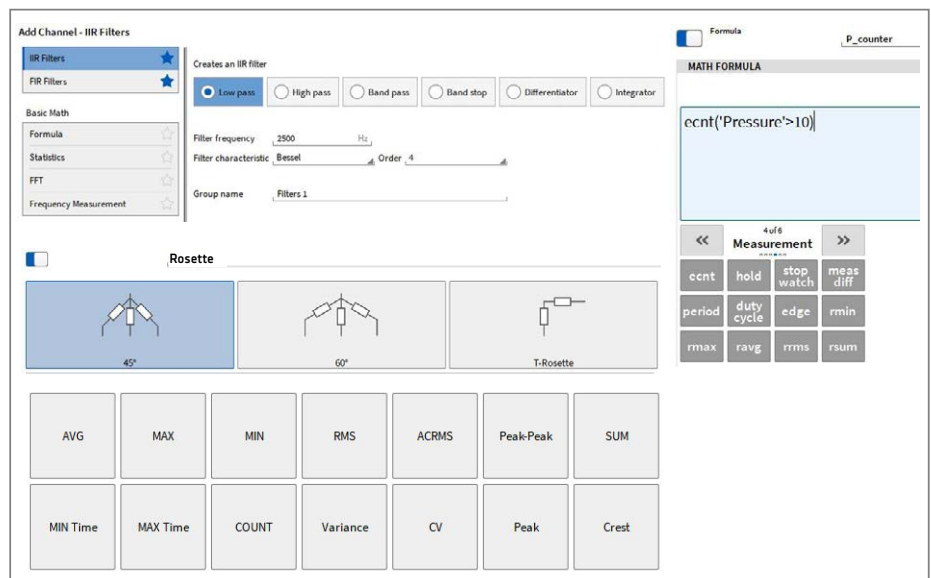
Add Channel - IIR Filters

IIR Filters
FIR Filters
Basic Math
Formula
Statistics
FFT
Frequency Measurement

Creates an IIR filter

Low pass
High pass
Band pass
Band stop
Differentiator
Integrator

Filter frequency 2500 Hz
Filter characteristic Bessel
Order 4

Group name Filters 1

Formula
P_counter

MATH FORMULA

ecnt('Pressure'>10)

«
4 of 6
Measurement
»

ecnt
hold
stop watch
meas diff
period
duty cycle
edge
rmin
rmax
ravg
rrms
rsum

Rosette

45°
60°
T-Rosette

| AVG | MAX | MIN | RMS | ACRMS | Peak-Peak | SUM |
|---|---|---|---|---|---|---|
| MIN Time | MAX Time | COUNT | Variance | CV | Peak | Crest |